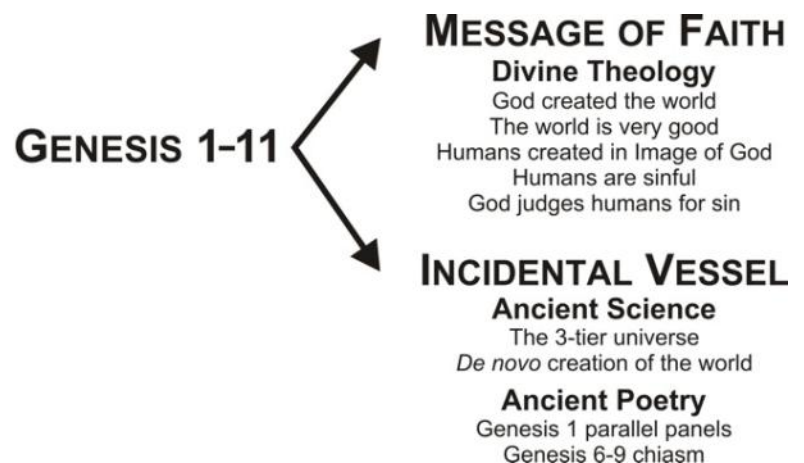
GENESIS 1-11

MESSAGE OF FAITH
Divine Theology
God created the world
The world is very good
Humans created in Image of God
Humans are sinful
God judges humans for sin

INCIDENTAL VESSEL
Ancient Science
The 3-tier universe
De novo creation of the world

Ancient Poetry
Genesis 1 parallel panels
Genesis 6-9 chiasm